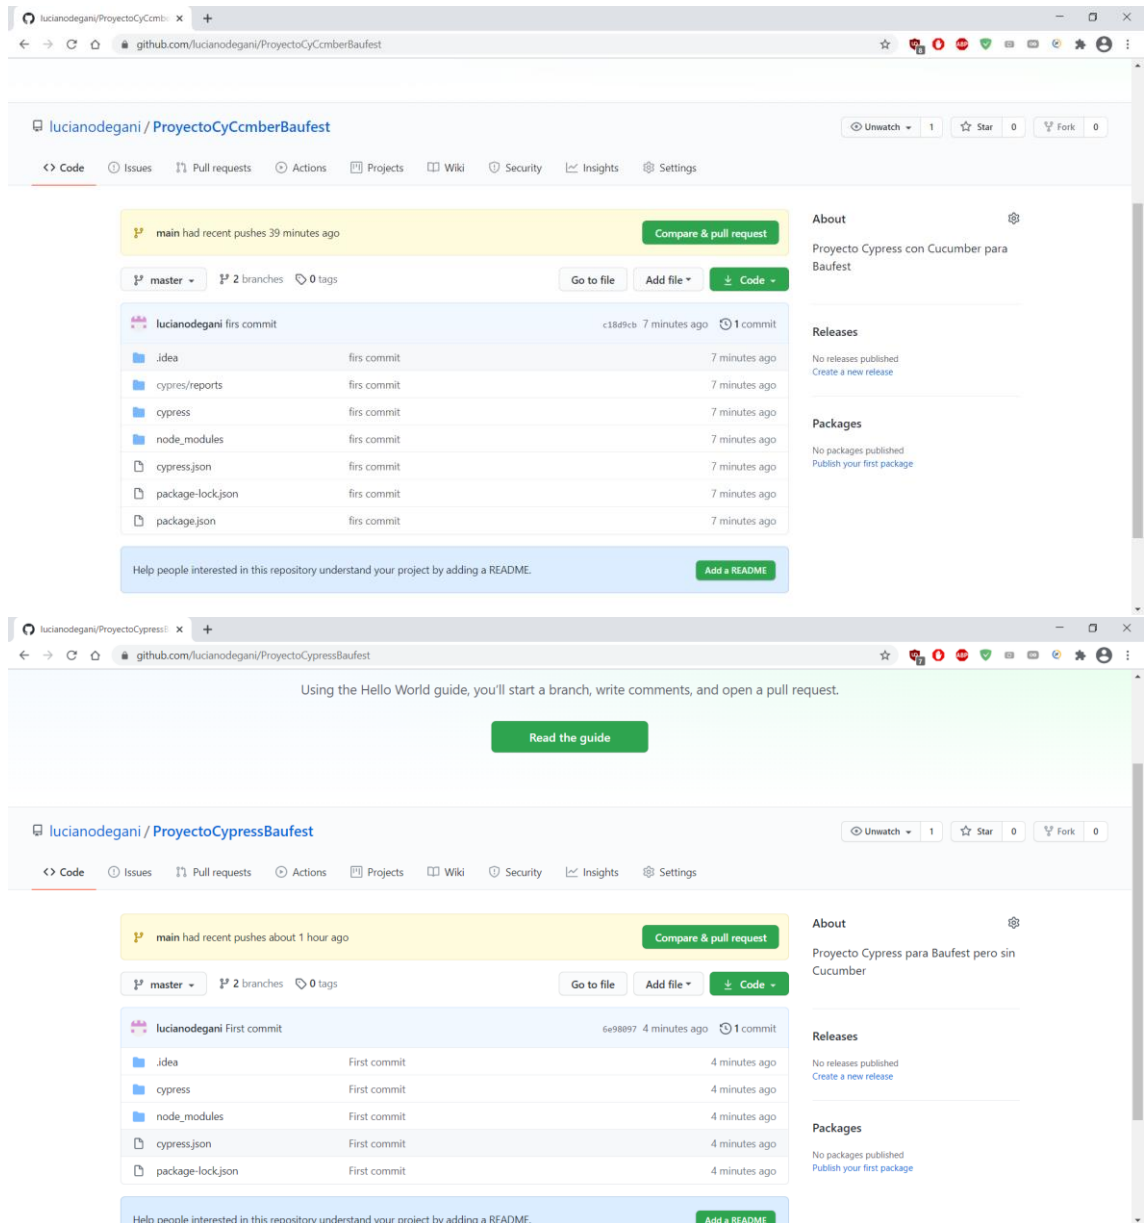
lucianodegani/ProyectoCyCcmb × +

github.com/lucianodegani/ProyectoCyCcmberBaufest

lucianodegani / ProyectoCyCcmberBaufest

Unwatch 1 Star 0 Fork 0

<> Code Issues Pull requests Actions Projects Wiki Security Insights Settings

main had recent pushes 39 minutes ago

Compare & pull request

master 2 branches 0 tags Go to file Add file Code

lucianodegani firs commit c18d9cb 7 minutes ago 1 commit

| | | |
|---|---|---|
| .idea | firs commit | 7 minutes ago |
| cypres/reports | firs commit | 7 minutes ago |
| cypress | firs commit | 7 minutes ago |
| node_modules | firs commit | 7 minutes ago |
| cypress.json | firs commit | 7 minutes ago |
| package-lock.json | firs commit | 7 minutes ago |
| package.json | firs commit | 7 minutes ago |

Help people interested in this repository understand your project by adding a README. Add a README

About

Proyecto Cypress con Cucumber para Baufest

Releases

No releases published
Create a new release

Packages

No packages published
Publish your first package

lucianodegani/ProyectoCypress × +

github.com/lucianodegani/ProyectoCypressBaufest

Using the Hello World guide, you'll start a branch, write comments, and open a pull request.

Read the guide

lucianodegani / ProyectoCypressBaufest

Unwatch 1 Star 0 Fork 0

<> Code Issues Pull requests Actions Projects Wiki Security Insights Settings

main had recent pushes about 1 hour ago

Compare & pull request

master 2 branches 0 tags Go to file Add file Code

lucianodegani First commit 6e98097 4 minutes ago 1 commit

| | | |
|---|---|---|
| .idea | First commit | 4 minutes ago |
| cypress | First commit | 4 minutes ago |
| node_modules | First commit | 4 minutes ago |
| cypress.json | First commit | 4 minutes ago |
| package-lock.json | First commit | 4 minutes ago |

Help people interested in this repository understand your project by adding a README. Add a README

About

Proyecto Cypress para Baufest pero sin Cucumber

Releases

No releases published
Create a new release

Packages

No packages published
Publish your first package